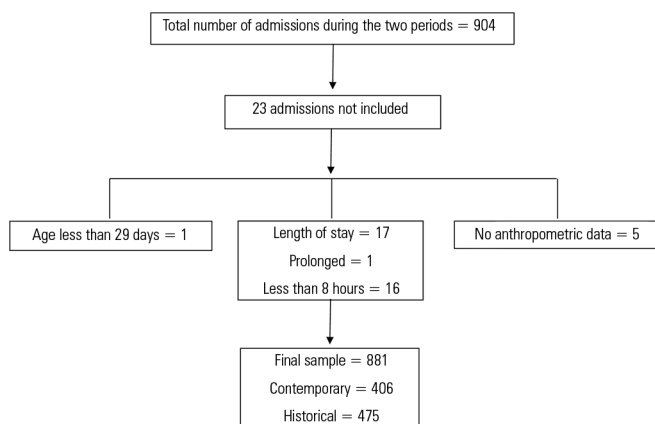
Total number of admissions during the two periods = 904

23 admissions not included

Age less than 29 days = 1

Length of stay = 17

Prolonged = 1

Less than 8 hours = 16

No anthropometric data = 5

Final sample = 881

Contemporary = 406

Historical = 475